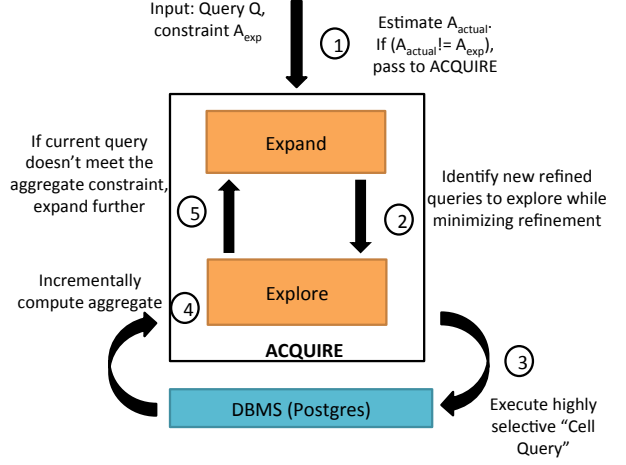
Input: Query Q, constraint $A_{exp}$

1

Estimate $A_{actual}$. If ($A_{actual}$ != $A_{exp}$), pass to ACQUIRE

If current query doesn't meet the aggregate constraint, expand further

Expand

5

2

Identify new refined queries to explore while minimizing refinement

Incrementally compute aggregate

4

Explore

ACQUIRE

3

DBMS (Postgres)

Execute highly selective "Cell Query"